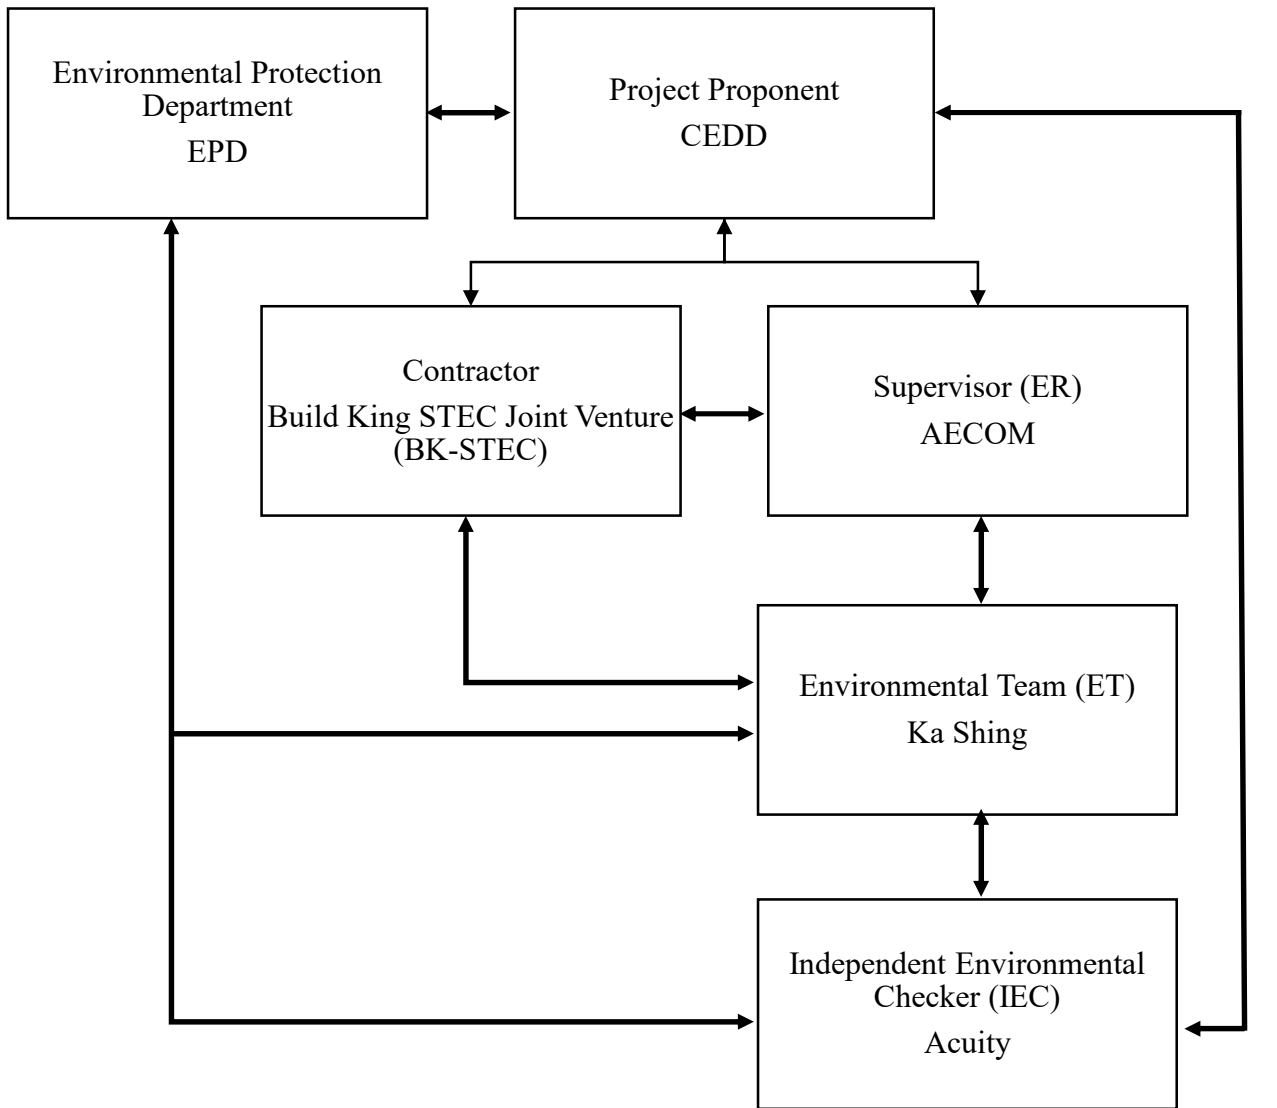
Environmental Protection Department
EPD

Project Proponent
CEDD

Contractor
Build King STEC Joint Venture (BK-STEC)

Supervisor (ER)
AECOM

Environmental Team (ET)
Ka Shing

Independent Environmental Checker (IEC)
Acuity